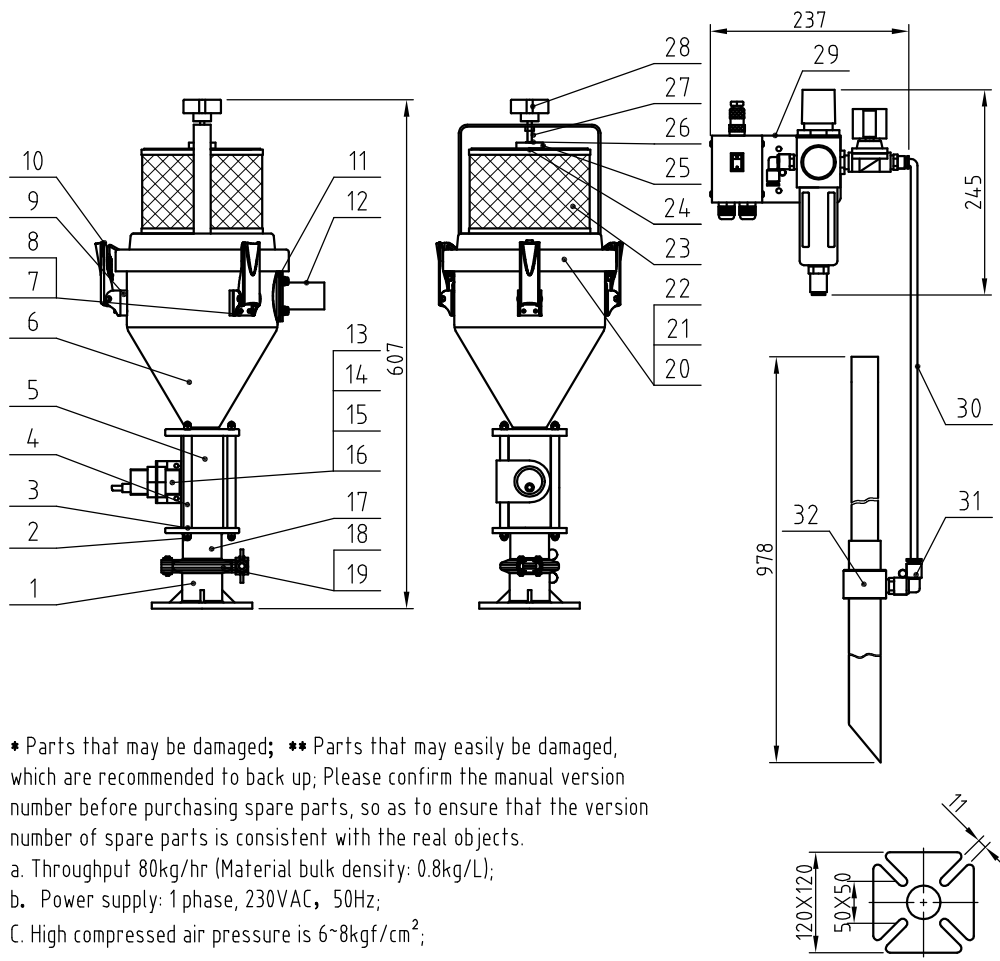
10
9
8
7
6
5
4
3
2
1
11
12
13
14
15
16
17
18
19
607
28
27
26
25
24
23
22
21
20
237
29
245
30
31
32
978
11
120X120
50X50

* Parts that may be damaged; ** Parts that may easily be damaged, which are recommended to back up; Please confirm the manual version number before purchasing spare parts, so as to ensure that the version number of spare parts is consistent with the real objects.
a. Throughput 80kg/hr (Material bulk density: 0.8kg/L);
b. Power supply: 1 phase, 230VAC, 50Hz;
C. High compressed air pressure is 6~8kgf/cm$^2$;